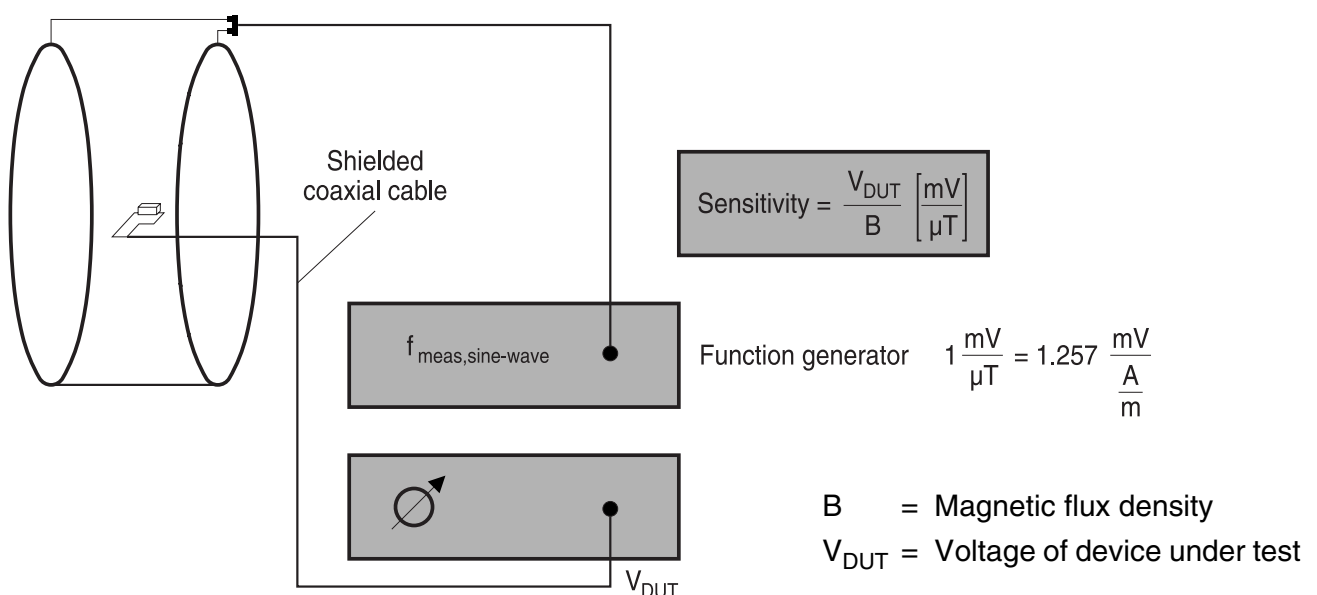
Shielded coaxial cable

Sensitivity = $\frac{V_{DUT}}{B} \left[\frac{mV}{\mu T}\right]$

$f_{meas,sine\text{-}wave}$

Function generator $1 \frac{mV}{\mu T} = 1.257 \frac{mV}{\frac{A}{m}}$

B = Magnetic flux density

$V_{DUT}$ = Voltage of device under test

$V_{DUT}$